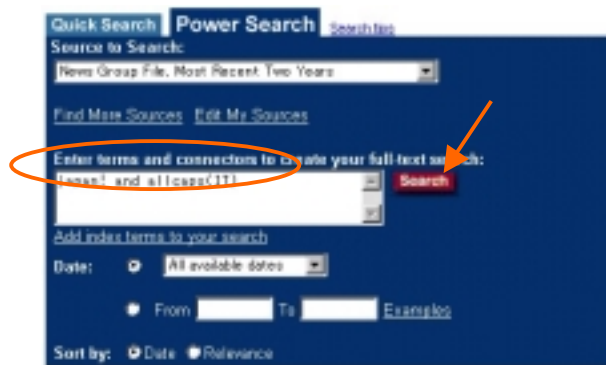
Quick Search Power Search Search tips

Source to Search:

News Group File, Most Recent Two Years

Find More Sources Edit My Sources

Enter terms and connectors to create your full-text search:

lagan! and allcaps(IT)

Search

Add index terms to your search

Date: All available dates

From To Examples

Sort by: Date Relevance